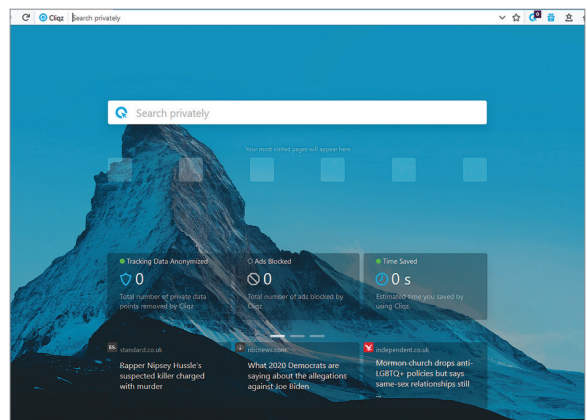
Cliqz Search privately

Search privately

Your most visited pages will appear here

Tracking Data Anonymized
0
Total number of private data points removed by Cliqz

Ads Blocked
0
Total number of ads blocked by Cliqz

Time Saved
0 s
Estimated time you saved by using Cliqz

standard.co.uk
Rapper Nipsey Hussle's suspected killer charged with murder

nbcnews.com
What 2020 Democrats are saying about the allegations against Joe Biden

independent.co.uk
Mormon church drops anti-LGBTQ+ policies but says same-sex relationships still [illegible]